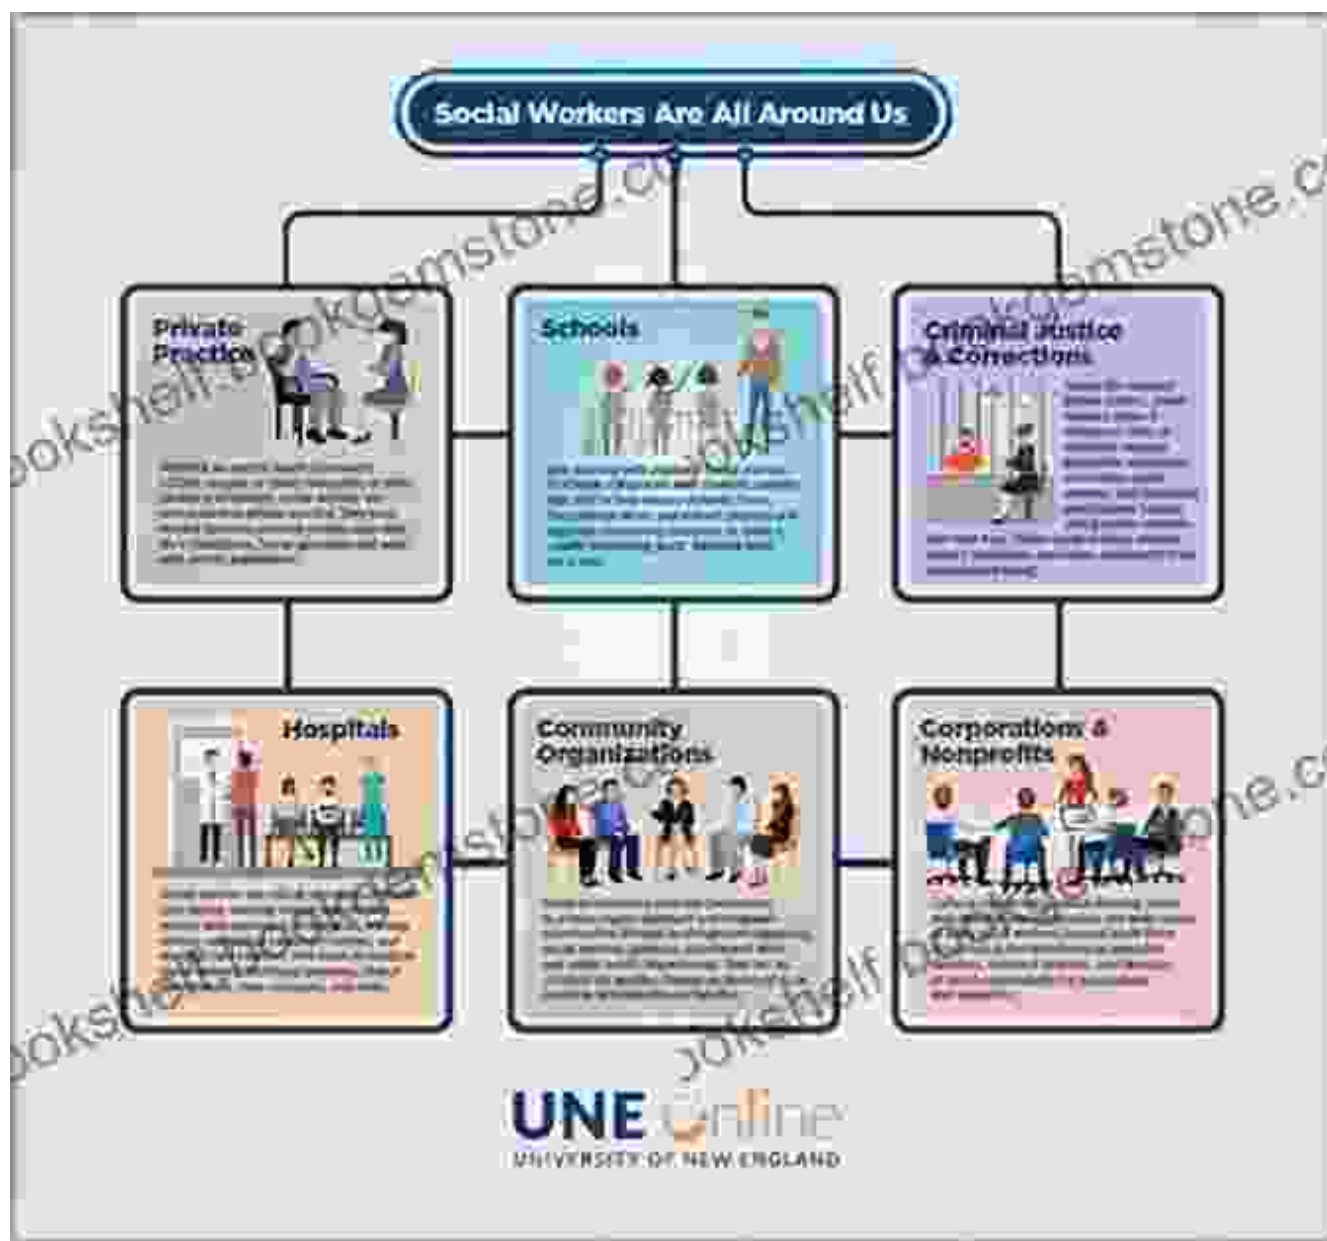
Social Workers Are All Around Us

Private Practice

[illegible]

Schools

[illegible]

Criminal Justice & Corrections

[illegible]

Hospitals

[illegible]

Community Organizations

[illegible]

Corporations & Nonprofits

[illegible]

UNE Online
UNIVERSITY OF NEW ENGLAND

bookshelf.bookgemstone.com